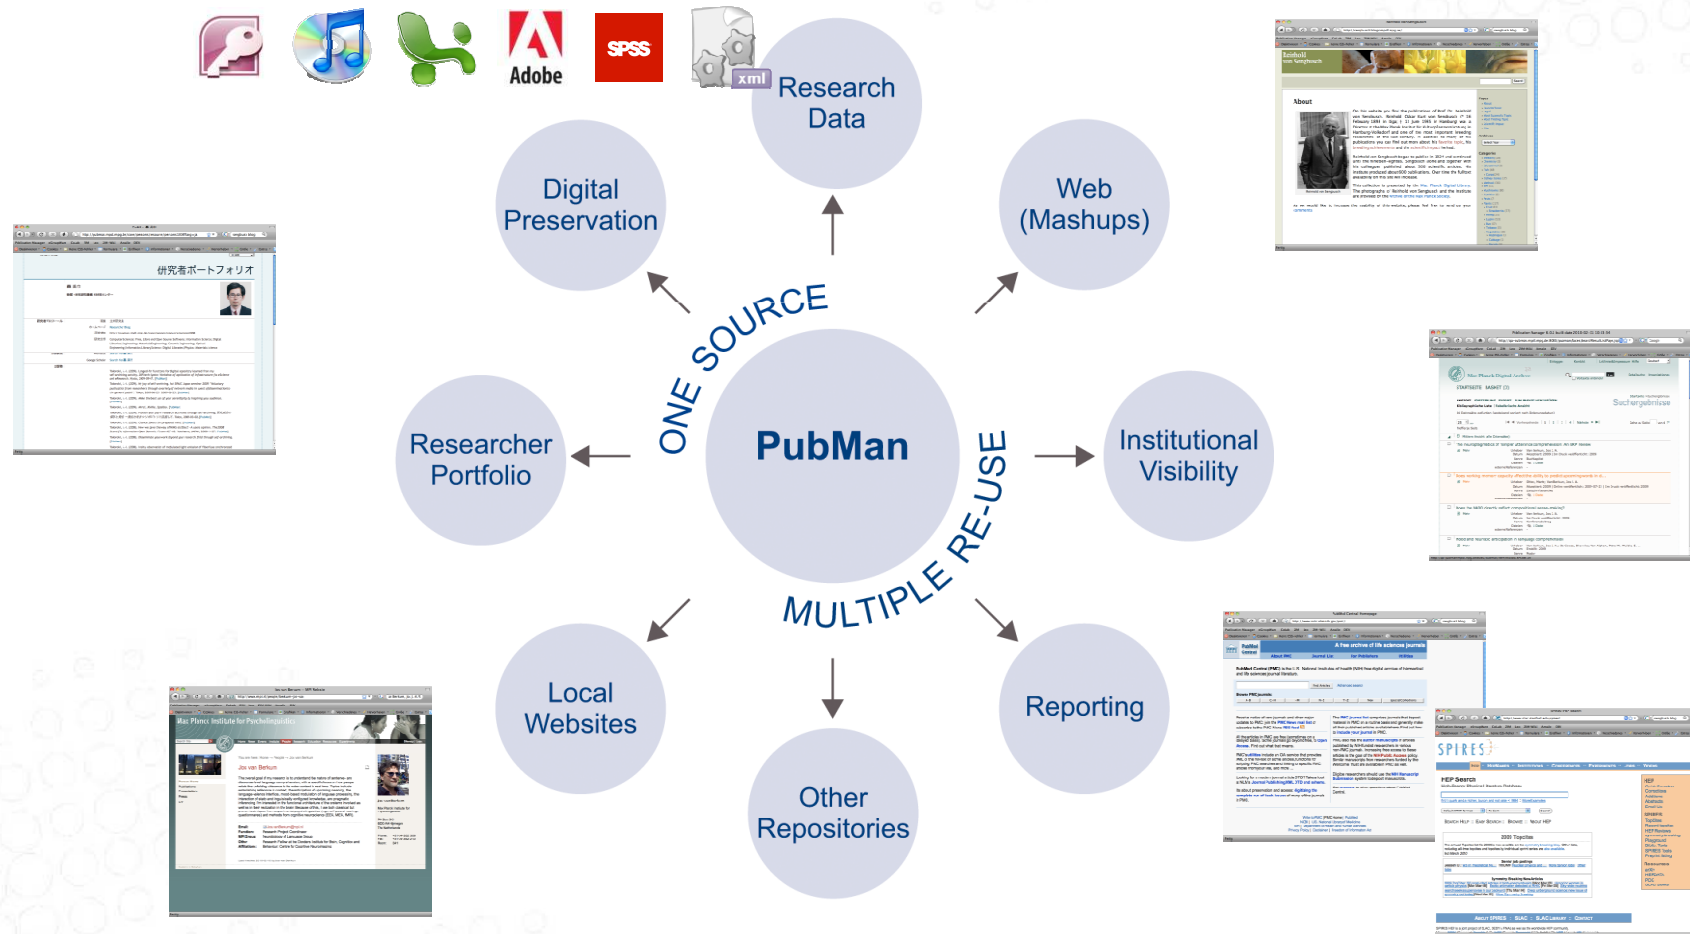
Adobe

SPSS

xml

Research Data

Digital Preservation

Web (Mashups)

研究者ポートフォリオ

ONE SOURCE

PubMan

Researcher Portfolio

Institutional Visibility

MULTIPLE RE-USE

Local Websites

Reporting

Other Repositories

About

Max Planck Institute for Psycholinguistics

PubMed Central

A free archive of life sciences journals

SPIRES

HEP Search